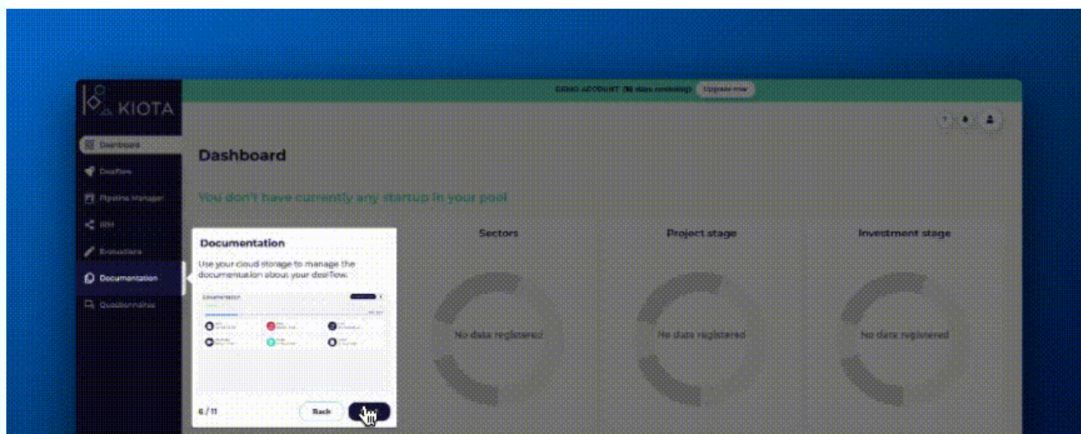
KIOTA

DEMO ACCOUNT (14 days remaining) Upgrade now

Dashboard
Dealflow
Pipeline Manager
IRM
Evaluations
Documentation
Questionnaires

Dashboard

You don't have currently any startup in your pool

Documentation

Use your cloud storage to manage the documentation about your dealflow.

6 / 11

Back

Sectors

No data registered

Project stage

No data registered

Investment stage

No data registered